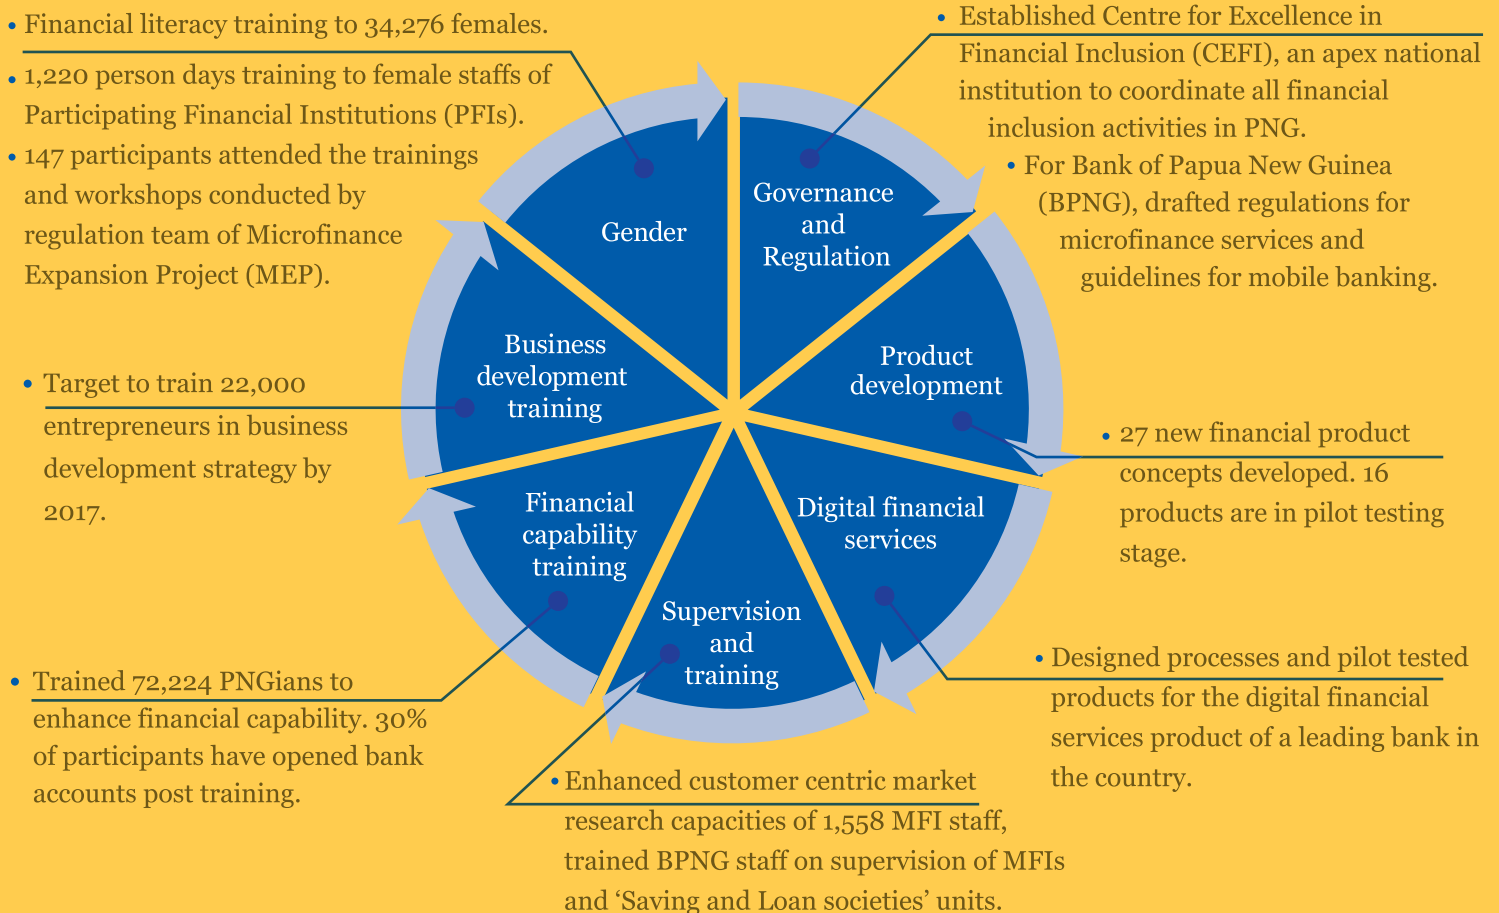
• Financial literacy training to 34,276 females.

• 1,220 person days training to female staffs of Participating Financial Institutions (PFIs).

• 147 participants attended the trainings and workshops conducted by regulation team of Microfinance Expansion Project (MEP).

• Established Centre for Excellence in Financial Inclusion (CEFI), an apex national institution to coordinate all financial inclusion activities in PNG.

• For Bank of Papua New Guinea (BPNG), drafted regulations for microfinance services and guidelines for mobile banking.

Gender

Governance and Regulation

Business development training

Product development

• Target to train 22,000 entrepreneurs in business development strategy by 2017.

• 27 new financial product concepts developed. 16 products are in pilot testing stage.

Financial capability training

Digital financial services

Supervision and training

• Trained 72,224 PNGians to enhance financial capability. 30% of participants have opened bank accounts post training.

• Designed processes and pilot tested products for the digital financial services product of a leading bank in the country.

• Enhanced customer centric market research capacities of 1,558 MFI staff, trained BPNG staff on supervision of MFIs and 'Saving and Loan societies' units.